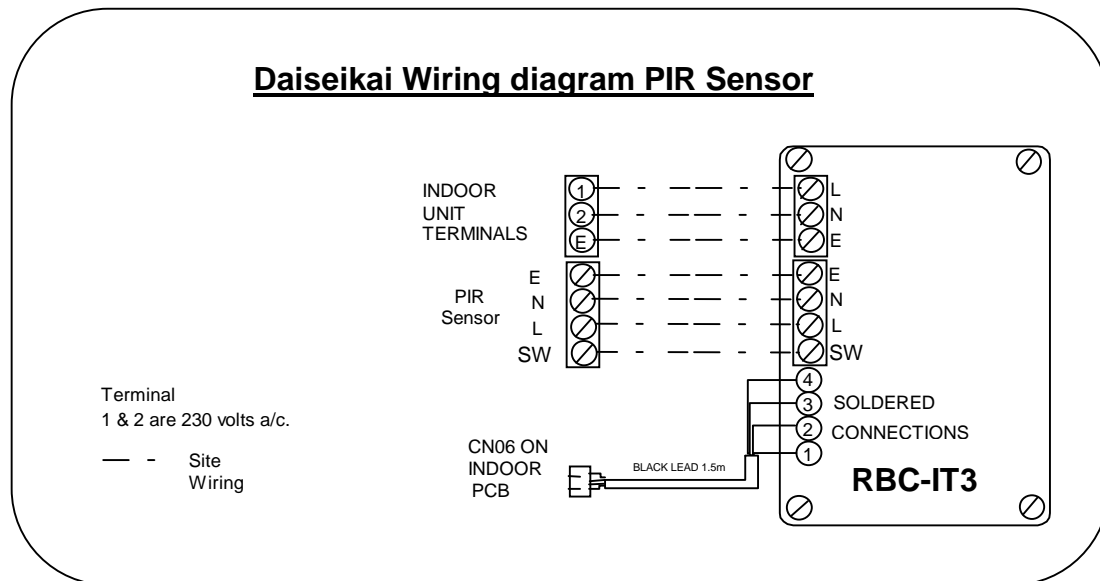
Daiseikai Wiring diagram PIR Sensor

INDOOR UNIT TERMINALS

1
2
E

L
N
E

PIR Sensor

E
N
L
SW

E
N
L
SW

4
3
2
1

SOLDERED CONNECTIONS

Terminal 1 & 2 are 230 volts a/c.

— - Site Wiring

CN06 ON INDOOR PCB

BLACK LEAD 1.5m

RBC-IT3